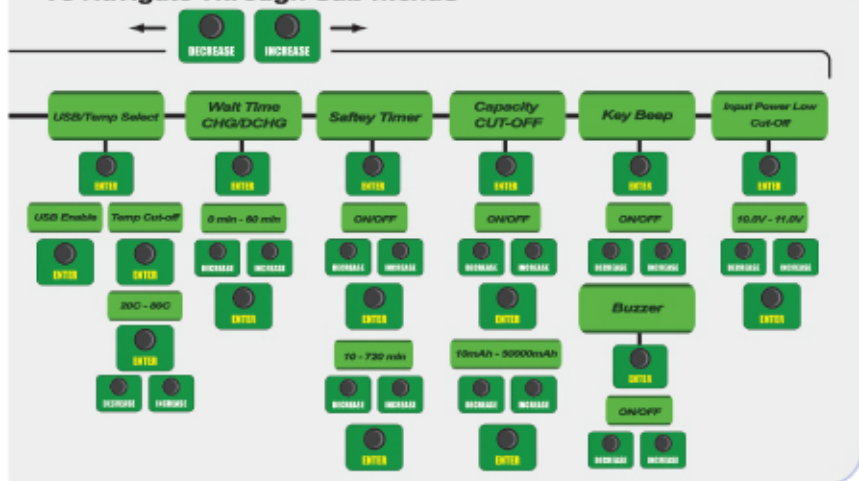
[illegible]

DECREASE INCREASE

USB/Temp Select

Wait Time CHG/DCHG

Saftey Timer

Capacity CUT-OFF

Key Beep

Input Power Low Cut-Off

ENTER

ENTER

ENTER

ENTER

ENTER

ENTER

USB Enable

Temp Cut-off

0 min - 60 min

ON/OFF

ON/OFF

ON/OFF

10.0V - 11.0V

ENTER

ENTER

DECREASE INCREASE

DECREASE INCREASE

DECREASE INCREASE

DECREASE INCREASE

DECREASE INCREASE

ENTER

ENTER

ENTER

ENTER

20C - 80C

Buzzer

ENTER

10 - 720 min

10mAh - 50000mAh

ENTER

DECREASE INCREASE

DECREASE INCREASE

DECREASE INCREASE

ON/OFF

ENTER

ENTER

DECREASE INCREASE